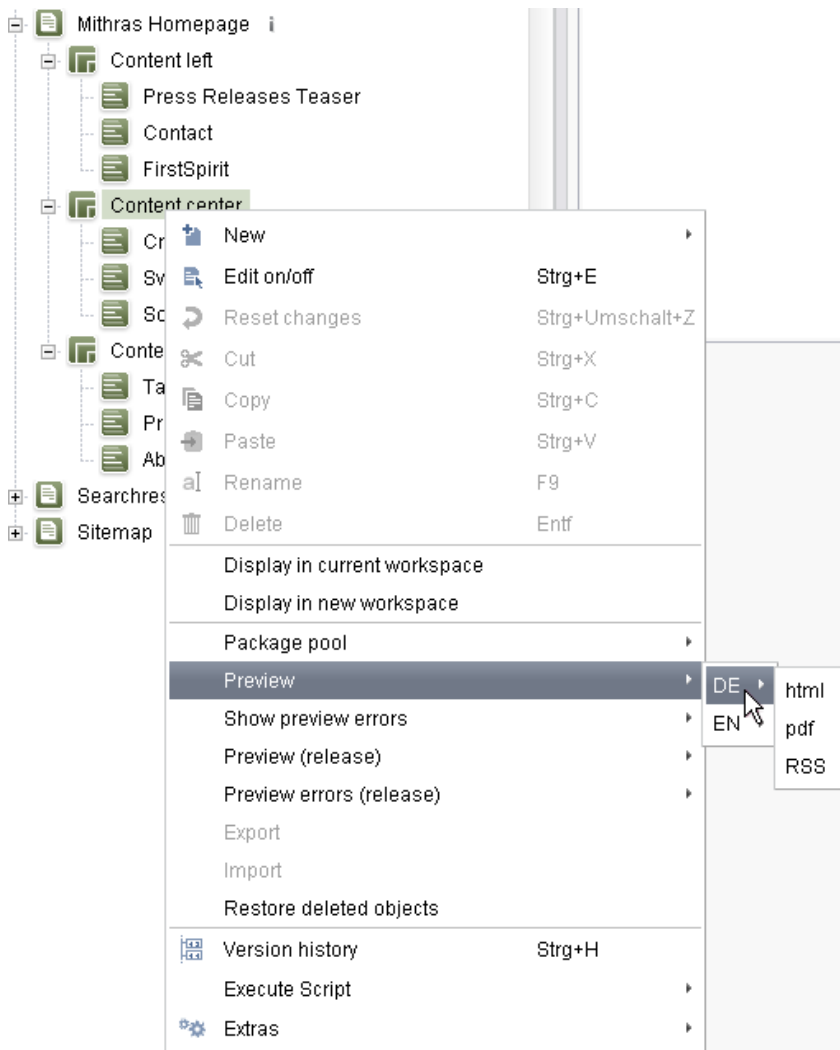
Mithras Homepage i
Content left
Press Releases Teaser
Contact
FirstSpirit
Content center
Cr
Sv
Sc
Conte
Ta
Pr
Ab
Searchres
Sitemap

New
Edit on/off Strg+E
Reset changes Strg+Umschalt+Z
Cut Strg+X
Copy Strg+C
Paste Strg+V
Rename F9
Delete Entf
Display in current workspace
Display in new workspace
Package pool
Preview
Show preview errors
Preview (release)
Preview errors (release)
Export
Import
Restore deleted objects
Version history Strg+H
Execute Script
Extras

DE
EN

html
pdf
RSS